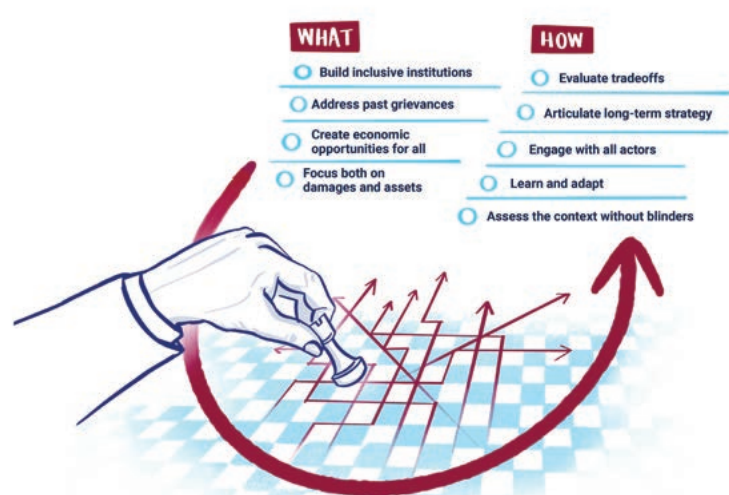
WHAT

Build inclusive institutions

Address past grievances

Create economic opportunities for all

Focus both on damages and assets

HOW

Evaluate tradeoffs

Articulate long-term strategy

Engage with all actors

Learn and adapt

Assess the context without blinders